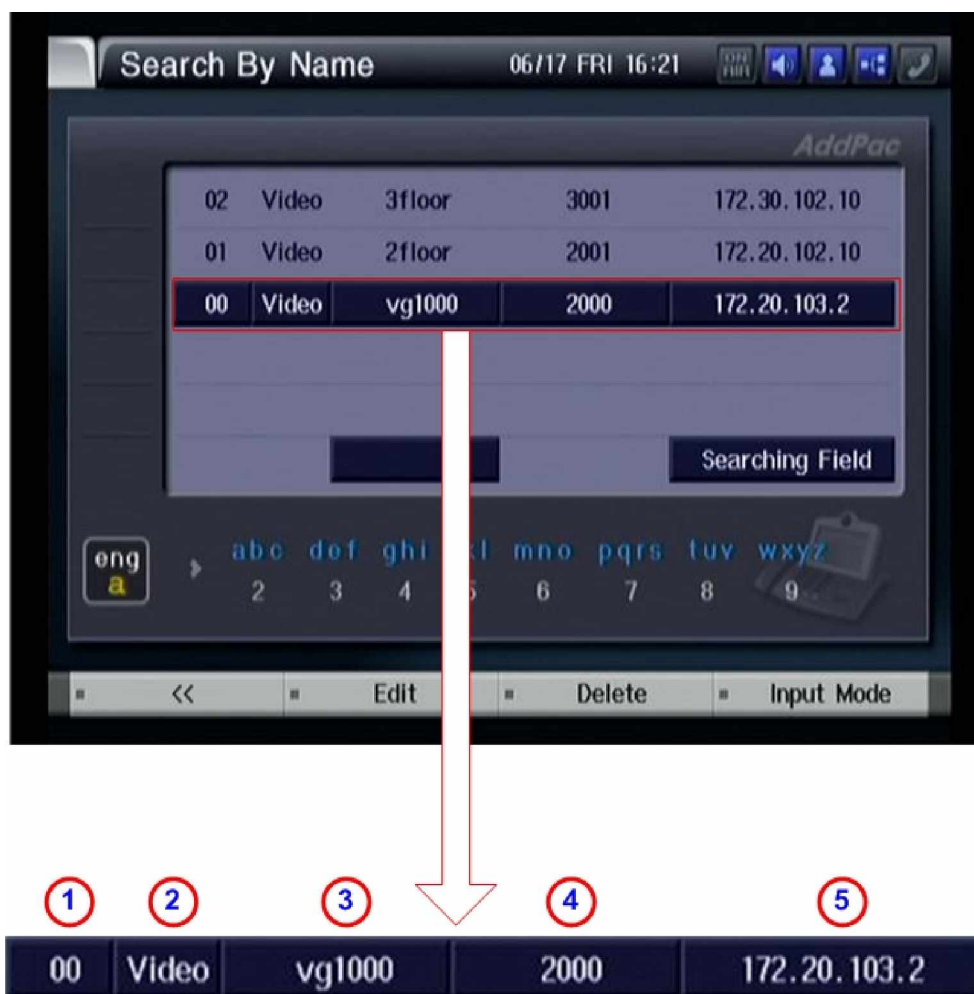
Search By Name 06/17 FRI 16:21

AddPac

| 02 | Video | 3floor | 3001 | 172.30.102.10 |
|---|---|---|---|---|
| 01 | Video | 2floor | 2001 | 172.20.102.10 |
| 00 | Video | vg1000 | 2000 | 172.20.103.2 |

Searching Field

eng a

abc 2 def 3 ghi 4 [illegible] 5 mno 6 pqrs 7 tuv 8 wxyz 9

<< Edit Delete Input Mode

1 2 3 4 5

| 00 | Video | vg1000 | 2000 | 172.20.103.2 |
|---|---|---|---|---|